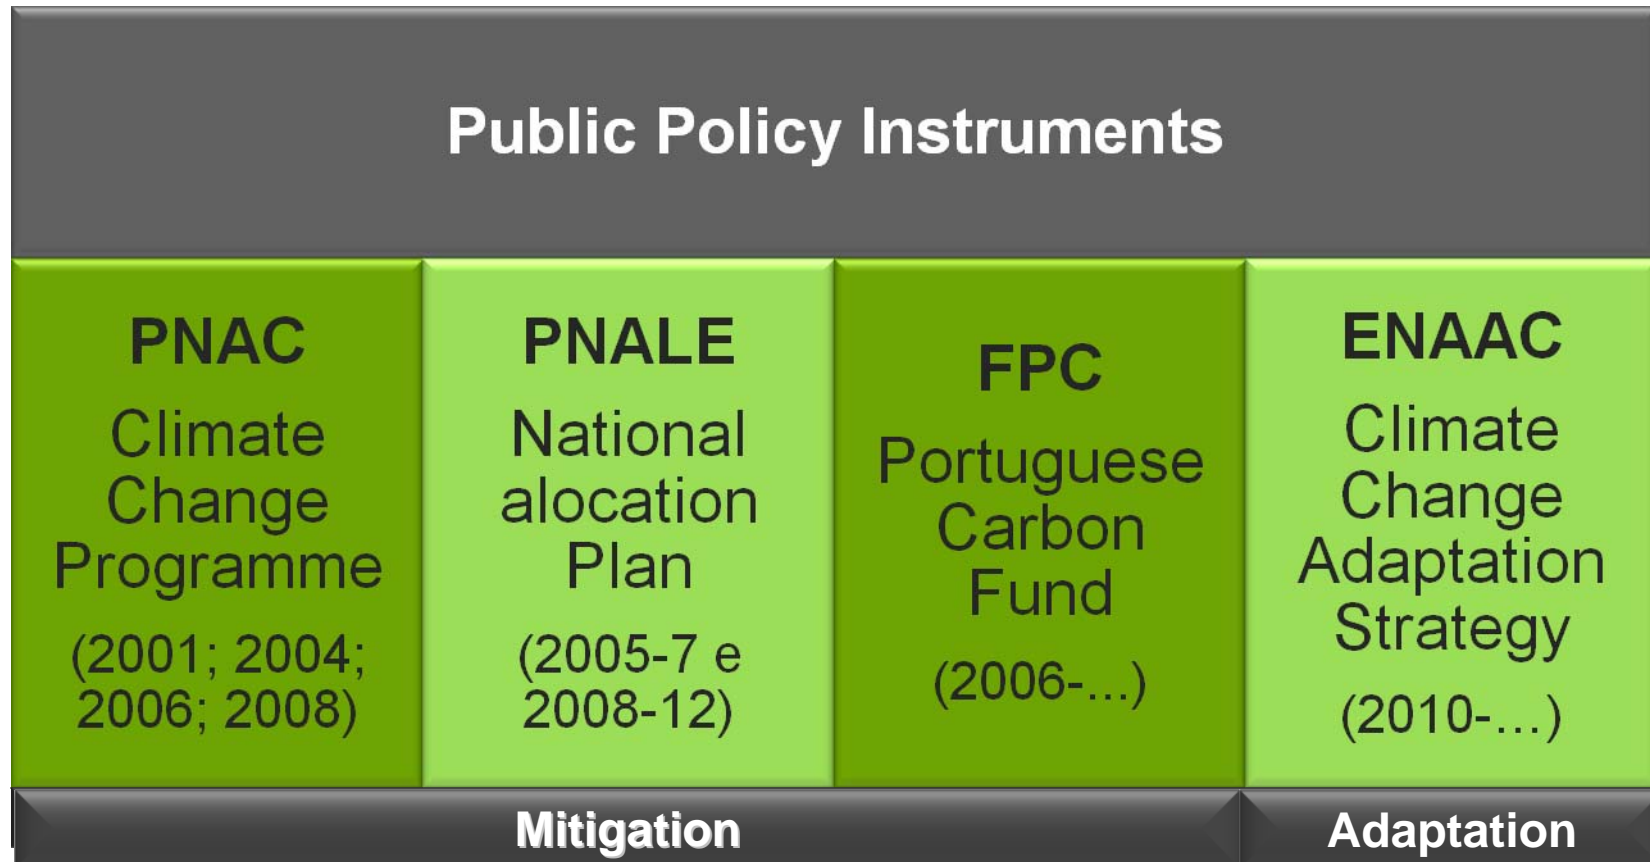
Public Policy Instruments

PNAC
Climate Change Programme
(2001; 2004; 2006; 2008)

PNALE
National alocation Plan
(2005-7 e 2008-12)

FPC
Portuguese Carbon Fund
(2006-...)

ENAAC
Climate Change Adaptation Strategy
(2010-...)

Mitigation

Adaptation